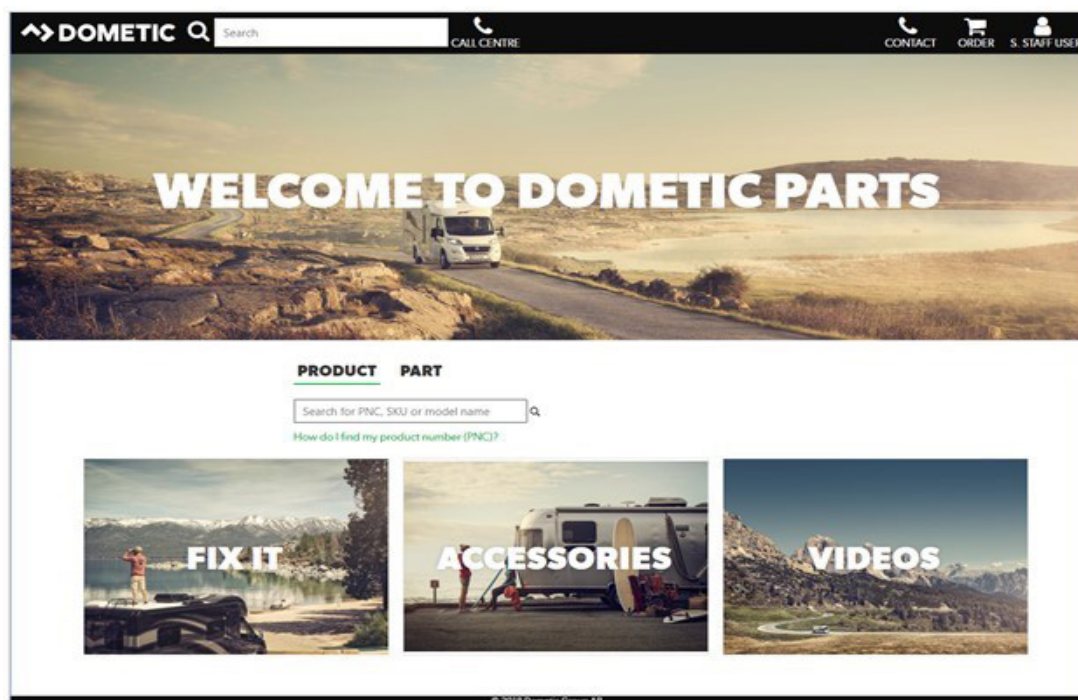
DOMETIC

Search

CALL CENTRE

CONTACT

ORDER

S. STAFF USER

WELCOME TO DOMETIC PARTS

PRODUCT

PART

Search for PNC, SKU or model name

How do I find my product number (PNC)?

FIX IT

ACCESSORIES

VIDEOS

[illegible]